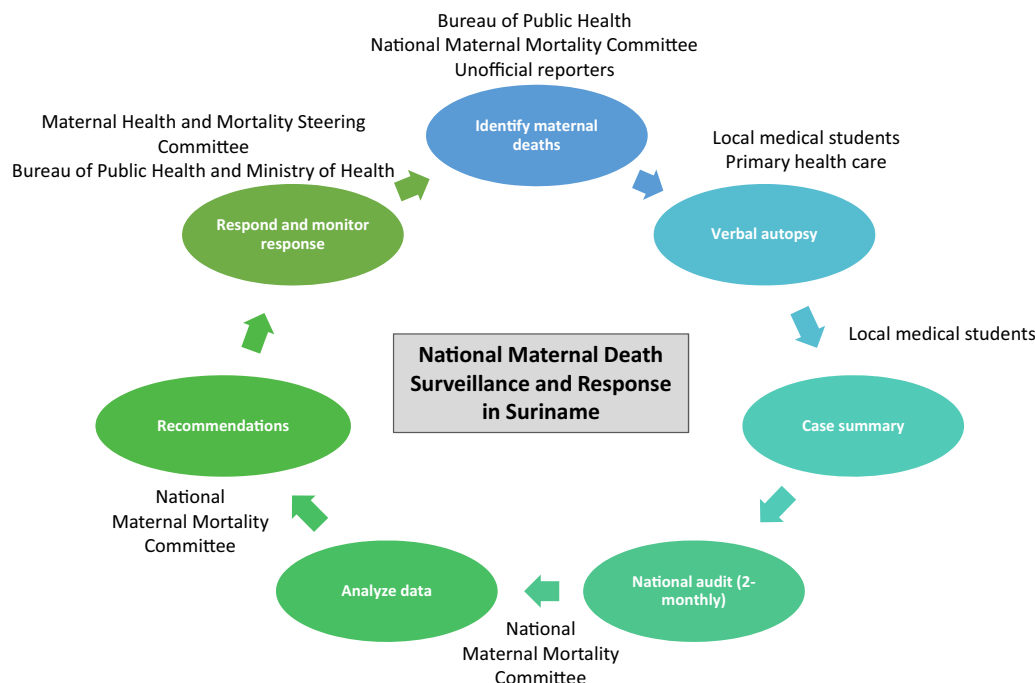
Bureau of Public Health
National Maternal Mortality Committee
Unofficial reporters

Identify maternal deaths

Local medical students
Primary health care

Verbal autopsy

Local medical students

Case summary

National audit (2-monthly)

National
Maternal Mortality
Committee

Analyze data

National
Maternal Mortality
Committee

Recommendations

Respond and monitor response

Maternal Health and Mortality Steering Committee
Bureau of Public Health and Ministry of Health

National Maternal Death Surveillance and Response in Suriname